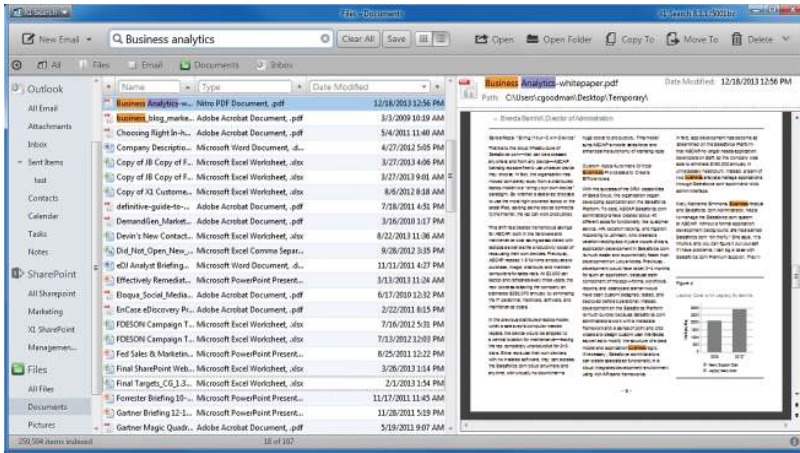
X1 Search | Files - Documents | X1 Search 8.1 (5021b)

New Email | Business analytics | Clear All | Save | Open | Open Folder | Copy To | Move To | Delete

All | Files | Email | Documents | Inbox

Outlook
All Email
Attachments
Inbox
Sent Items
test
Contacts
Calendar
Tasks
Notes
SharePoint
All Sharepoint
Marketing
X1 SharePoint
Managemen...
Files
All Files
Documents
Pictures

| Name | Type | Date Modified |
|---|---|---|
| Business Analytics-w... | Nitro PDF Document, .pdf | 12/18/2013 12:56 PM |
| business_blog_marke... | Adobe Acrobat Document, .pdf | 3/3/2009 10:19 AM |
| Choosing Right In-h... | Adobe Acrobat Document, .pdf | 5/4/2011 11:40 AM |
| Company Descriptio... | Microsoft Word Document, .d... | 4/27/2012 5:05 PM |
| Copy of JB Copy of F... | Microsoft Excel Worksheet, .xlsx | 3/27/2013 4:06 PM |
| Copy of JB Copy of F... | Microsoft Excel Worksheet, .xlsx | 3/27/2013 9:01 AM |
| Copy of X1 Custome... | Microsoft Excel Worksheet, .xlsx | 8/6/2012 8:18 AM |
| definitive-guide-to-... | Adobe Acrobat Document, .pdf | 7/18/2011 4:51 PM |
| DemandGen_Market... | Adobe Acrobat Document, .pdf | 3/16/2010 1:17 PM |
| Devin's New Contact... | Microsoft Excel Worksheet, .xlsx | 8/22/2013 11:36 AM |
| Did_Not_Open_New_... | Microsoft Excel Comma Separ... | 9/28/2012 3:35 PM |
| eDJ Analyst Briefing... | Microsoft Word Document, .d... | 11/11/2011 4:27 PM |
| Effectively Remediat... | Microsoft PowerPoint Present... | 3/13/2013 11:24 AM |
| Eloqua_Social_Media... | Adobe Acrobat Document, .pdf | 6/17/2010 12:32 PM |
| EnCase eDiscovery Pr... | Adobe Acrobat Document, .pdf | 2/22/2011 8:15 PM |
| FDESON Campaign T... | Microsoft Excel Worksheet, .xlsx | 7/16/2012 5:31 PM |
| FDESON Campaign T... | Microsoft Excel Worksheet, .xlsx | 7/13/2012 12:03 PM |
| Fed Sales & Marketin... | Microsoft PowerPoint Present... | 8/25/2011 12:22 PM |
| Final SharePoint Web... | Microsoft Excel Worksheet, .xlsx | 3/26/2013 1:14 PM |
| Final_Targets_CG_L3... | Microsoft Excel Worksheet, .xlsx | 2/1/2013 1:54 PM |
| Forrester Briefing 10-... | Microsoft PowerPoint Present... | 11/17/2011 11:45 AM |
| Gartner Briefing 12-1... | Microsoft PowerPoint Present... | 11/28/2011 5:19 PM |
| Gartner Magic Quadr... | Adobe Acrobat Document, .pdf | 5/19/2011 9:47 AM |

Business Analytics-whitepaper.pdf    Date Modified: 12/18/2013 12:56 PM
Path: C:\Users\cgoodman\Desktop\Temporary\

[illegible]

259,504 items indexed    18 of 107